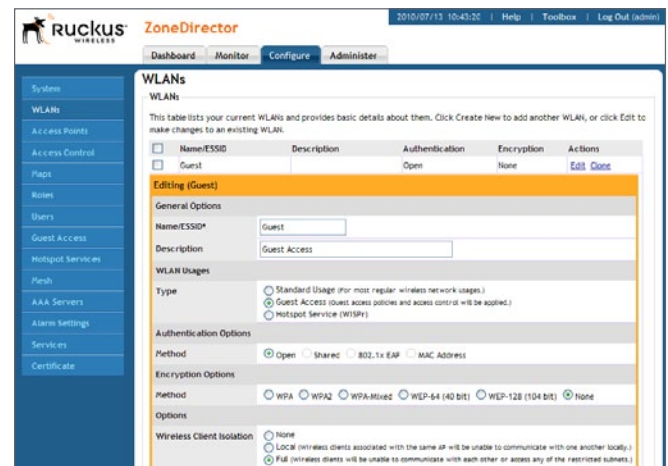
Ruckus WIRELESS

ZoneDirector

2010/07/13 10:43:20 | Help | Toolbox | Log Out (admin)

Dashboard | Monitor | Configure | Administer

System
WLANs
Access Points
Access Control
Maps
Roles
Users
Guest Access
Hotspot Services
Mesh
AAA Servers
Alarm Settings
Services
Certificate

WLANs

WLANs

This table lists your current WLANs and provides basic details about them. Click Create New to add another WLAN, or click Edit to make changes to an existing WLAN.

| | Name/ESSID | Description | Authentication | Encryption | Actions |
|---|---|---|---|---|---|
| | Guest | | Open | None | Edit Clone |

Editing (Guest)

General Options

Name/ESSID* Guest

Description Guest Access

WLAN Usages

Type
Standard Usage (For most regular wireless network usages.)
Guest Access (Guest access policies and access control will be applied.)
Hotspot Service (WISPr)

Authentication Options

Method Open Shared 802.1x EAP MAC Address

Encryption Options

Method WPA WPA2 WPA-Mixed WEP-64 (40 bit) WEP-128 (104 bit) None

Options

Wireless Client Isolation
None
Local (Wireless clients associated with the same AP will be unable to communicate with one another locally.)
Full (Wireless clients will be unable to communicate with each other or access any of the restricted subnets.)